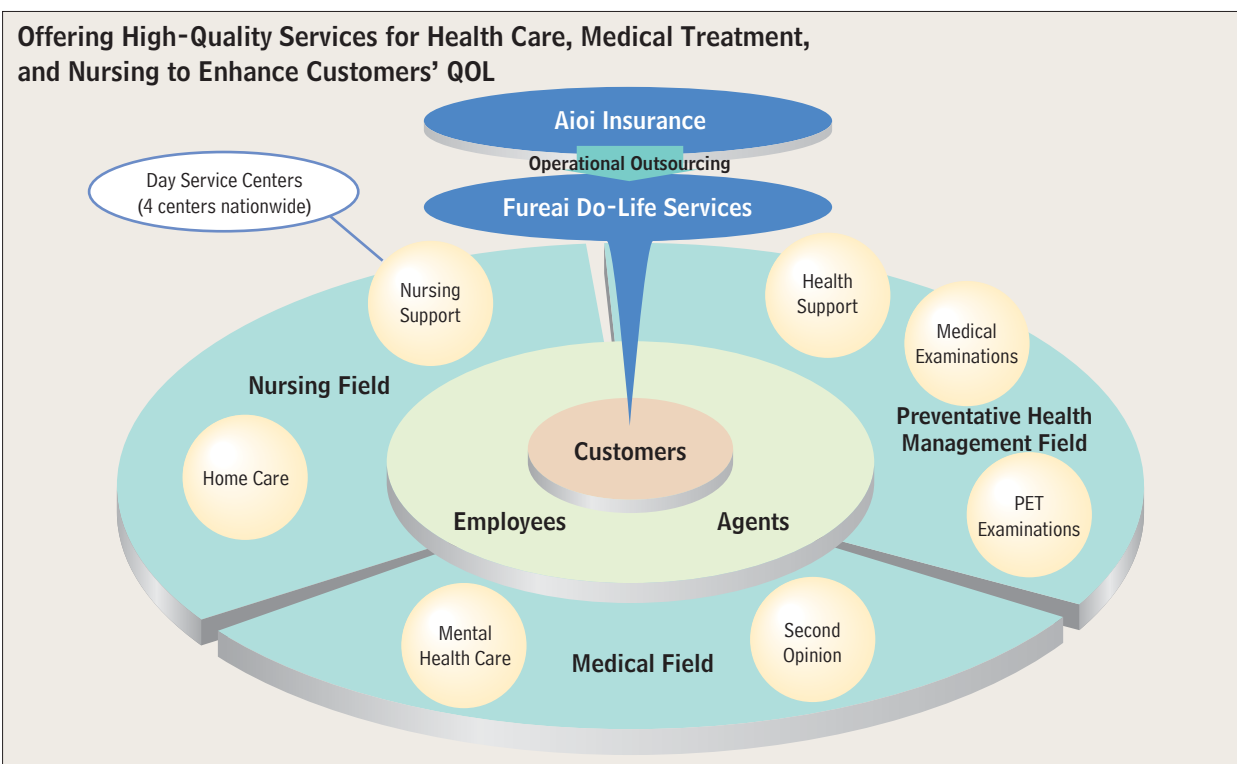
Offering High-Quality Services for Health Care, Medical Treatment, and Nursing to Enhance Customers' QOL

Aioi Insurance

Operational Outsourcing

Fureai Do-Life Services

Day Service Centers (4 centers nationwide)

Nursing Support

Health Support

Medical Examinations

Nursing Field

Preventative Health Management Field

Home Care

Customers

Employees

Agents

PET Examinations

Mental Health Care

Second Opinion

Medical Field